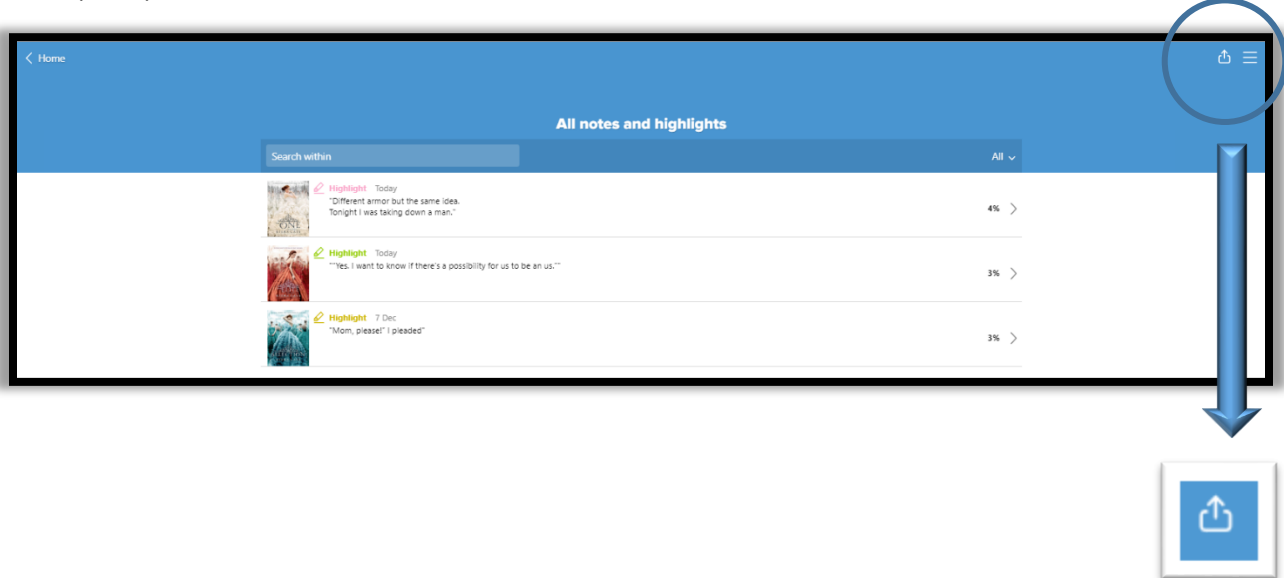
< Home

All notes and highlights

Search within

All

Highlight Today
"Different armor but the same idea. Tonight I was taking down a man."
4%

Highlight Today
""Yes. I want to know if there's a possibility for us to be an us.""
3%

Highlight 7 Dec
"Mom, please!" I pleaded"
3%